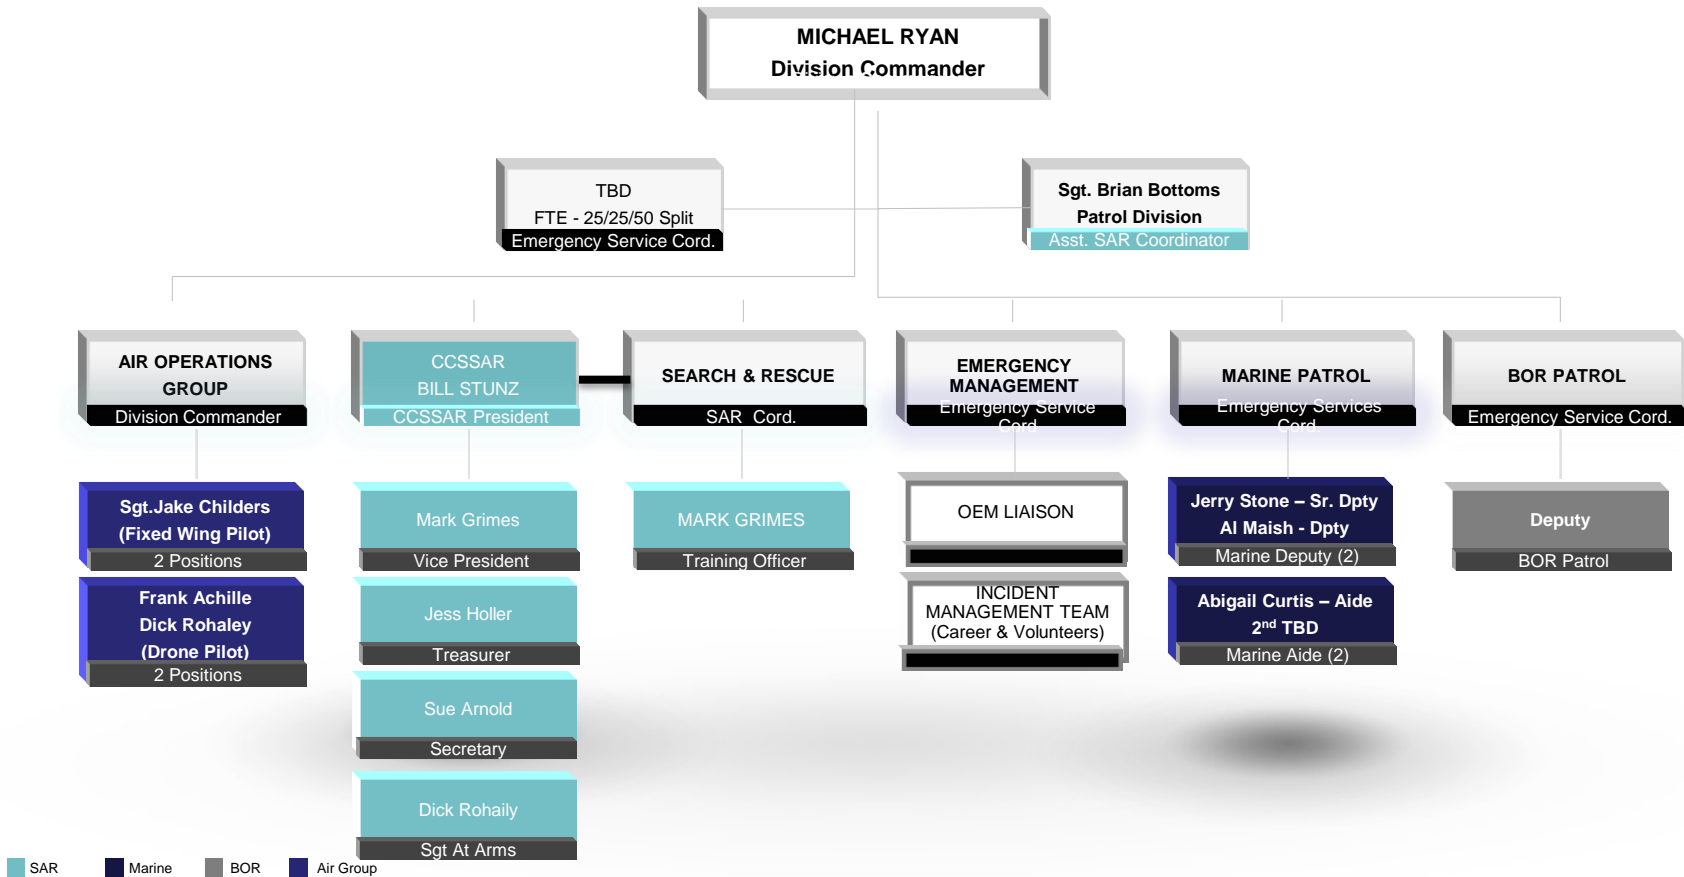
MICHAEL RYAN
Division Commander

TBD
FTE - 25/25/50 Split
Emergency Service Cord.

Sgt. Brian Bottoms
Patrol Division
Asst. SAR Coordinator

AIR OPERATIONS GROUP
Division Commander

CCSSAR
BILL STUNZ
CCSSAR President

SEARCH & RESCUE
SAR Cord.

EMERGENCY MANAGEMENT
Emergency Service Cord.

MARINE PATROL
Emergency Services Cord.

BOR PATROL
Emergency Service Cord.

Sgt.Jake Childers
(Fixed Wing Pilot)
2 Positions

Frank Achille
Dick Rohaley
(Drone Pilot)
2 Positions

Mark Grimes
Vice President

Jess Holler
Treasurer

Sue Arnold
Secretary

Dick Rohaily
Sgt At Arms

MARK GRIMES
Training Officer

OEM LIAISON

INCIDENT MANAGEMENT TEAM
(Career & Volunteers)

Jerry Stone – Sr. Dpty
Al Maish - Dpty
Marine Deputy (2)

Abigail Curtis – Aide
2$^{nd}$ TBD
Marine Aide (2)

Deputy
BOR Patrol

SAR Marine BOR Air Group